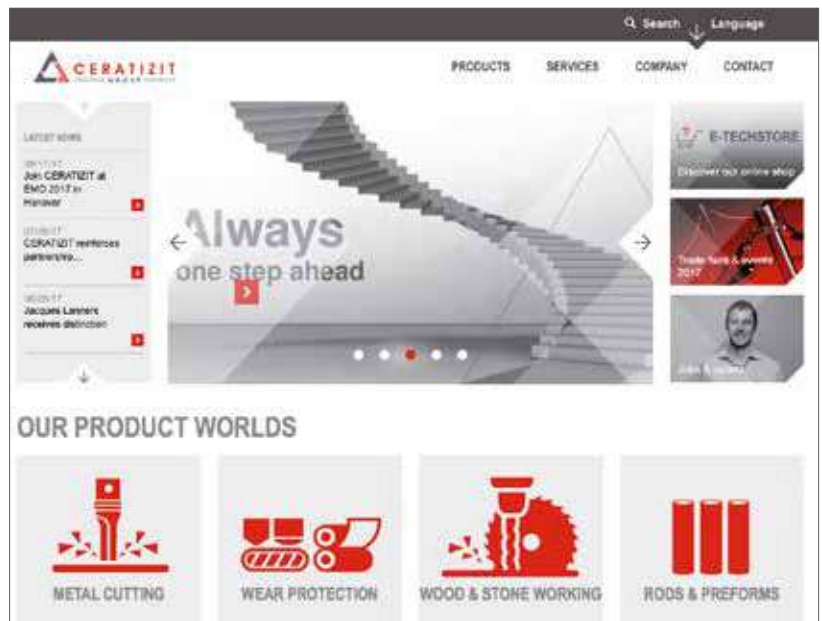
Search Language

CERATIZIT GROUP

PRODUCTS SERVICES COMPANY CONTACT

LATEST NEWS

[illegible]
Join CERATIZIT at EMO 2017 in Hanover

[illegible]
CERATIZIT reinforces partnership...

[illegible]
Jacques Lanners receives distinction

Always
one step ahead

E-TECHSTORE
Discover our online shop

Trade fairs & events 2017

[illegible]

OUR PRODUCT WORLDS

METAL CUTTING

WEAR PROTECTION

WOOD & STONE WORKING

RODS & PREFORMS